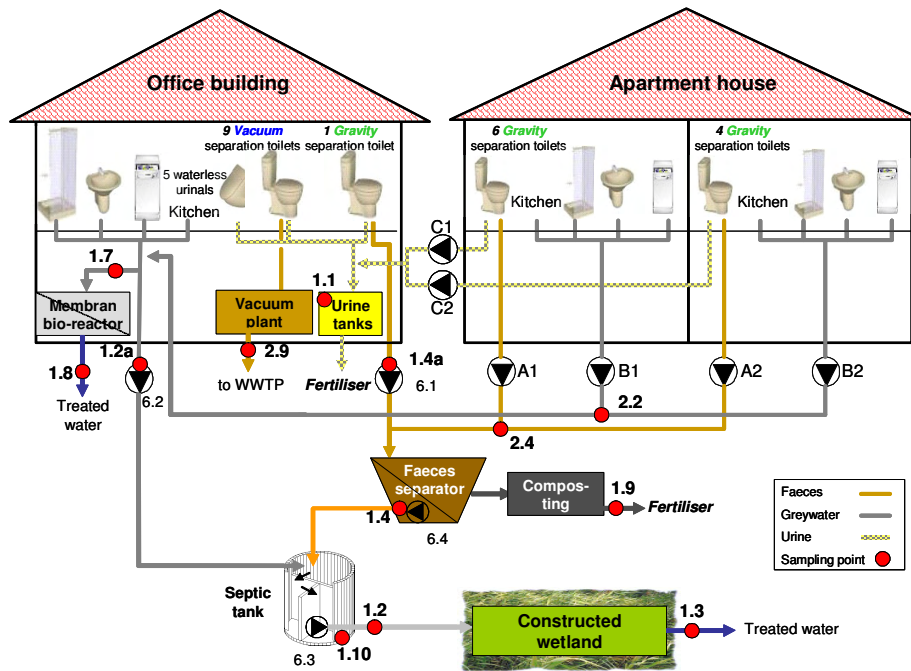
Office building

Apartment house

9 Vacuum separation toilets

1 Gravity separation toilet

5 waterless urinals

Kitchen

6 Gravity separation toilets

Kitchen

4 Gravity separation toilets

Kitchen

C1

C2

1.7

1.1

Membran bio-reactor

Vacuum plant

Urine tanks

1.2a

2.9

1.4a

1.8

Treated water

6.2

to WWTP

Fertiliser

6.1

A1

B1

A2

B2

2.2

2.4

Faeces separator

Composting

1.9

Fertiliser

1.4

6.4

Faeces

Greywater

Urine

Sampling point

Septic tank

1.2

Constructed wetland

1.3

Treated water

6.3

1.10